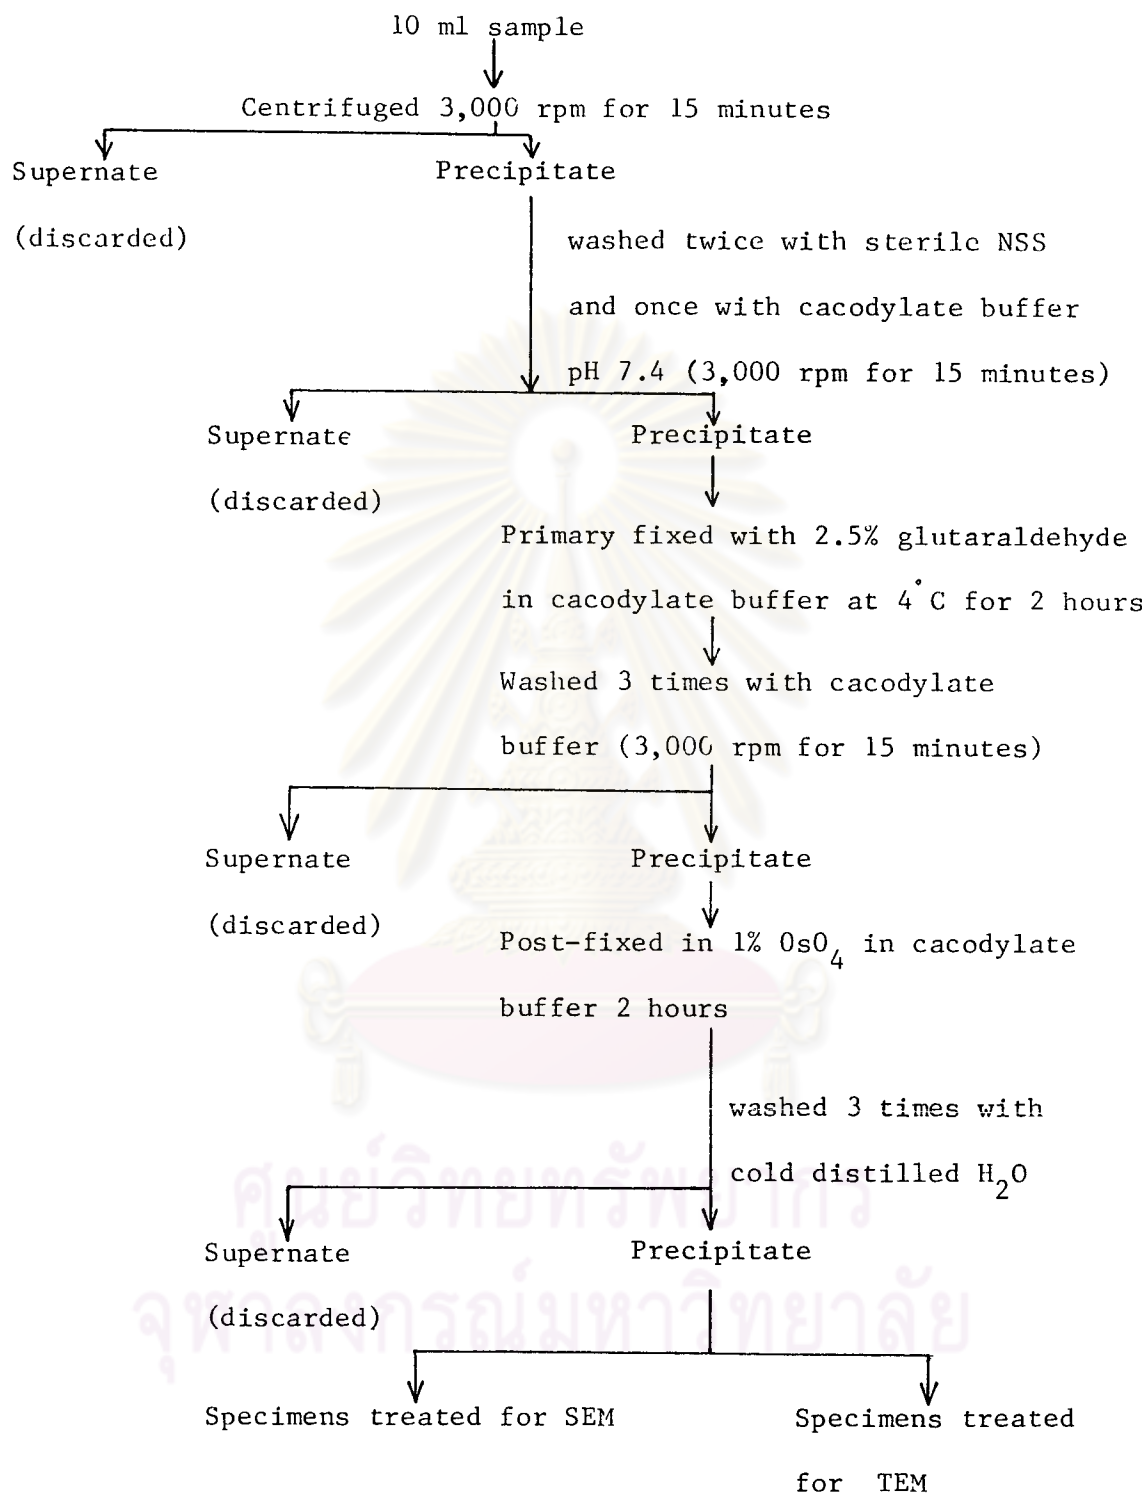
10 ml sample

Centrifuged 3,000 rpm for 15 minutes

Supernate (discarded)

Precipitate

washed twice with sterile NSS and once with cacodylate buffer pH 7.4 (3,000 rpm for 15 minutes)

Supernate (discarded)

Precipitate

Primary fixed with 2.5% glutaraldehyde in cacodylate buffer at $4^{\circ}C$ for 2 hours

Washed 3 times with cacodylate buffer (3,000 rpm for 15 minutes)

Supernate (discarded)

Precipitate

Post-fixed in 1% $OsO_4$ in cacodylate buffer 2 hours

washed 3 times with cold distilled $H_2O$

Supernate (discarded)

Precipitate

Specimens treated for SEM

Specimens treated for TEM

ศูนย์วิทยทรัพยากร
จุฬาลงกรณ์มหาวิทยาลัย